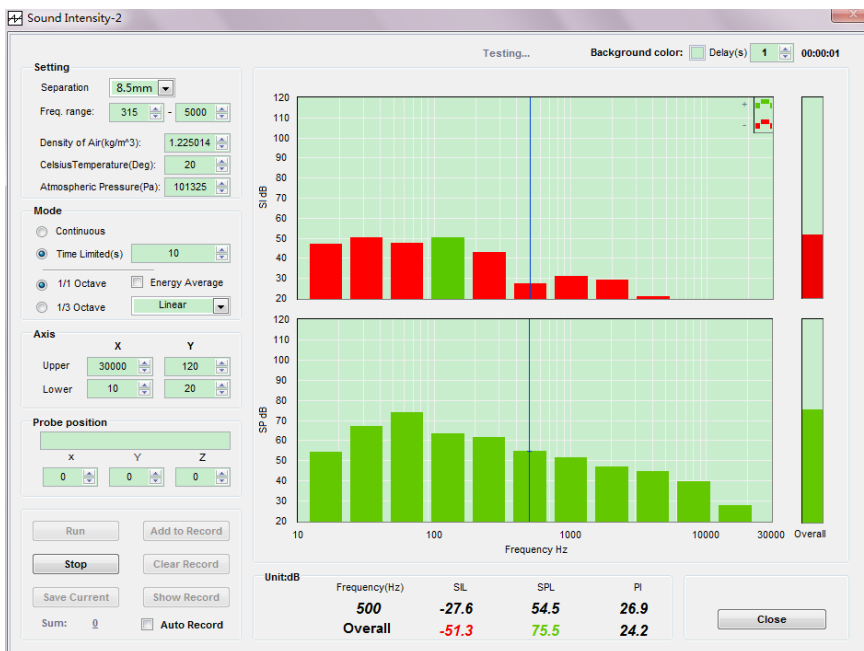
Sound Intensity-2

Testing...

Background color:

Delay(s) 1

00:00:01

Setting

Separation 8.5mm

Freq. range: 315 - 5000

Density of Air(kg/m^3): 1.225014

CelsiusTemperature(Deg): 20

Atmospheric Pressure(Pa): 101325

Mode

Continuous

Time Limited(s) 10

1/1 Octave

Energy Average

1/3 Octave

Linear

Axis

X

Y

Upper 30000 120

Lower 10 20

Probe position

x Y Z

0 0 0

Run

Add to Record

Stop

Clear Record

Save Current

Show Record

Sum: 0

Auto Record

120 110 100 90 80 70 60 50 40 30 20

SI dB

+

-

120 110 100 90 80 70 60 50 40 30 20

SP dB

10 100 1000 10000 30000

Frequency Hz

Overall

Unit:dB

| Frequency(Hz) | SIL | SPL | PI |
|---|---|---|---|
| 500 | -27.6 | 54.5 | 26.9 |
| Overall | -51.3 | 75.5 | 24.2 |

Close